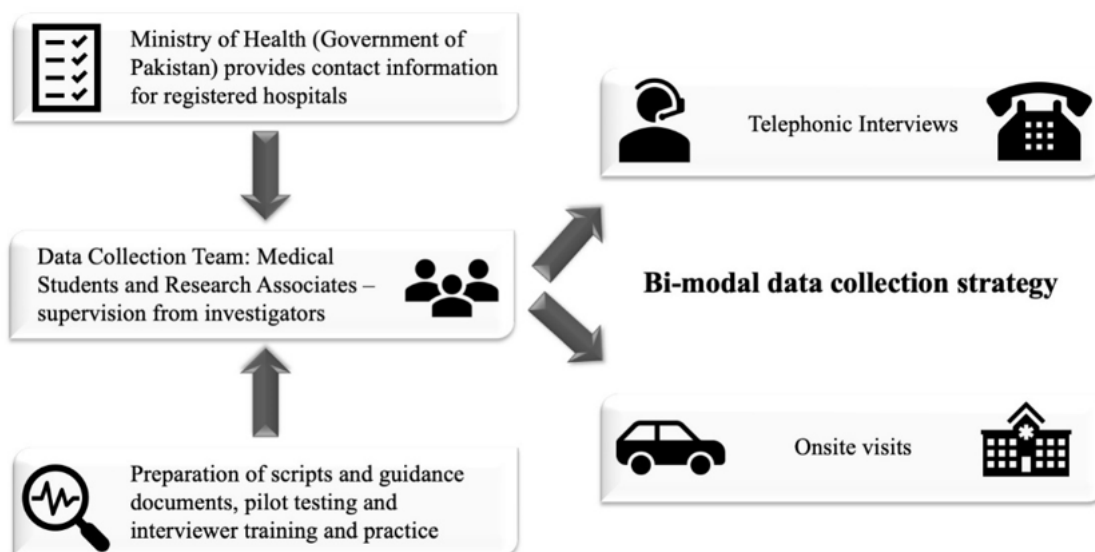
Ministry of Health (Government of Pakistan) provides contact information for registered hospitals

Data Collection Team: Medical Students and Research Associates – supervision from investigators

Preparation of scripts and guidance documents, pilot testing and interviewer training and practice

Telephonic Interviews

Bi-modal data collection strategy

Onsite visits